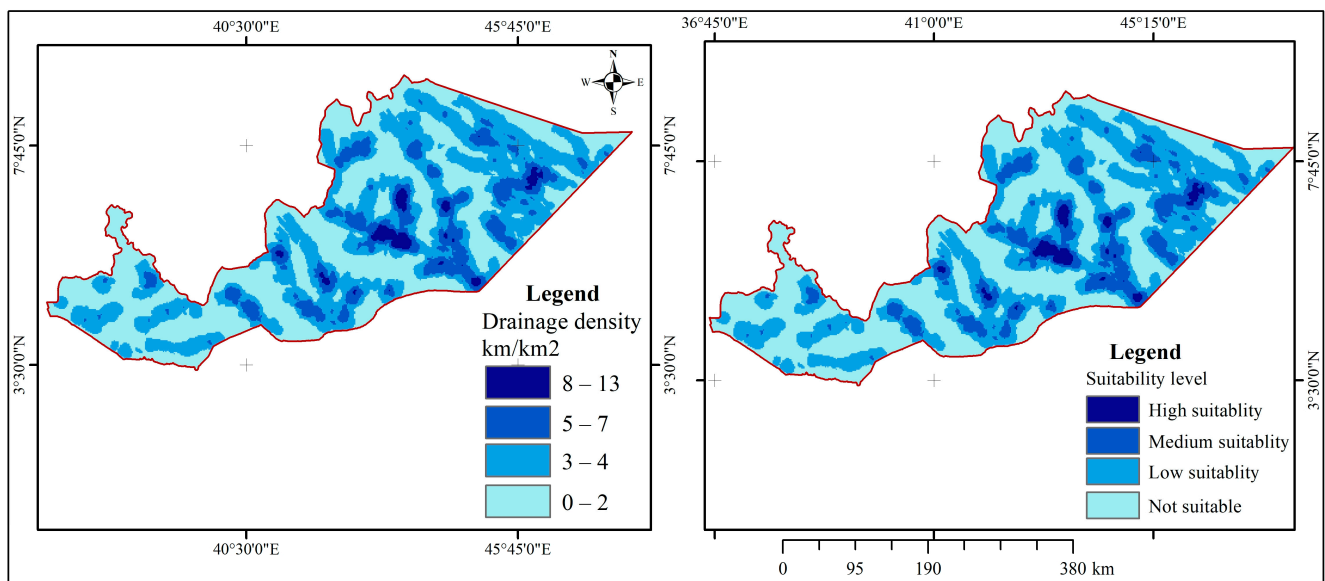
40°30'0"E
45°45'0"E
N
W
E
S
7°45'0"N
7°45'0"N
3°30'0"N
3°30'0"N
Legend
Drainage density
km/km2
8 – 13
5 – 7
3 – 4
0 – 2
40°30'0"E
45°45'0"E

36°45'0"E
41°0'0"E
45°15'0"E
7°45'0"N
7°45'0"N
3°30'0"N
3°30'0"N
Legend
Suitability level
High suitablity
Medium suitablity
Low suitablity
Not suitable
0 95 190 380 km